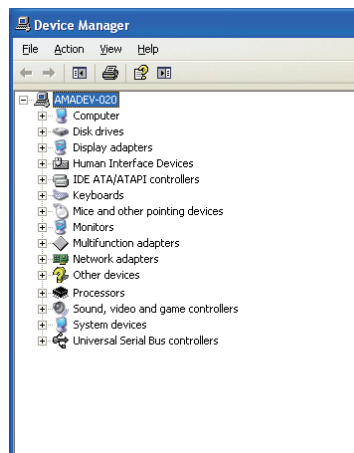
Device Manager

File Action View Help

AMADEV-020
Computer
Disk drives
Display adapters
Human Interface Devices
IDE ATA/ATAPI controllers
Keyboards
Mice and other pointing devices
Monitors
Multifunction adapters
Network adapters
Other devices
Processors
Sound, video and game controllers
System devices
Universal Serial Bus controllers